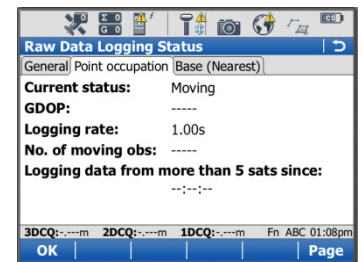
Raw Data Logging Status

General | Point occupation | Base (Nearest)

Current status: Moving
GDOP: -----
Logging rate: 1.00s
No. of moving obs: -----
Logging data from more than 5 sats since:
--:--:--

3DCQ:-.---m 2DCQ:-.---m 1DCQ:-.---m Fn ABC 01:08pm

OK | Page